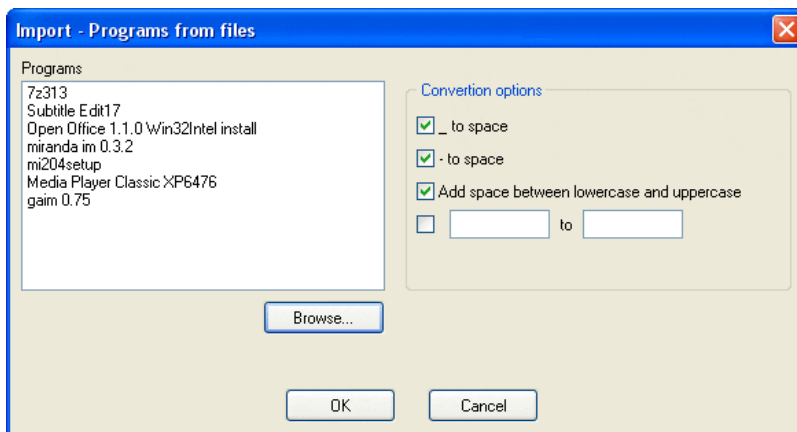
Import - Programs from files

Programs

7z313
Subtitle Edit17
Open Office 1.1.0 Win32Intel install
miranda im 0.3.2
mi204setup
Media Player Classic XP6476
gaim 0.75

Convertion options

_ to space

- to space

Add space between lowercase and uppercase

to

Browse...

OK

Cancel